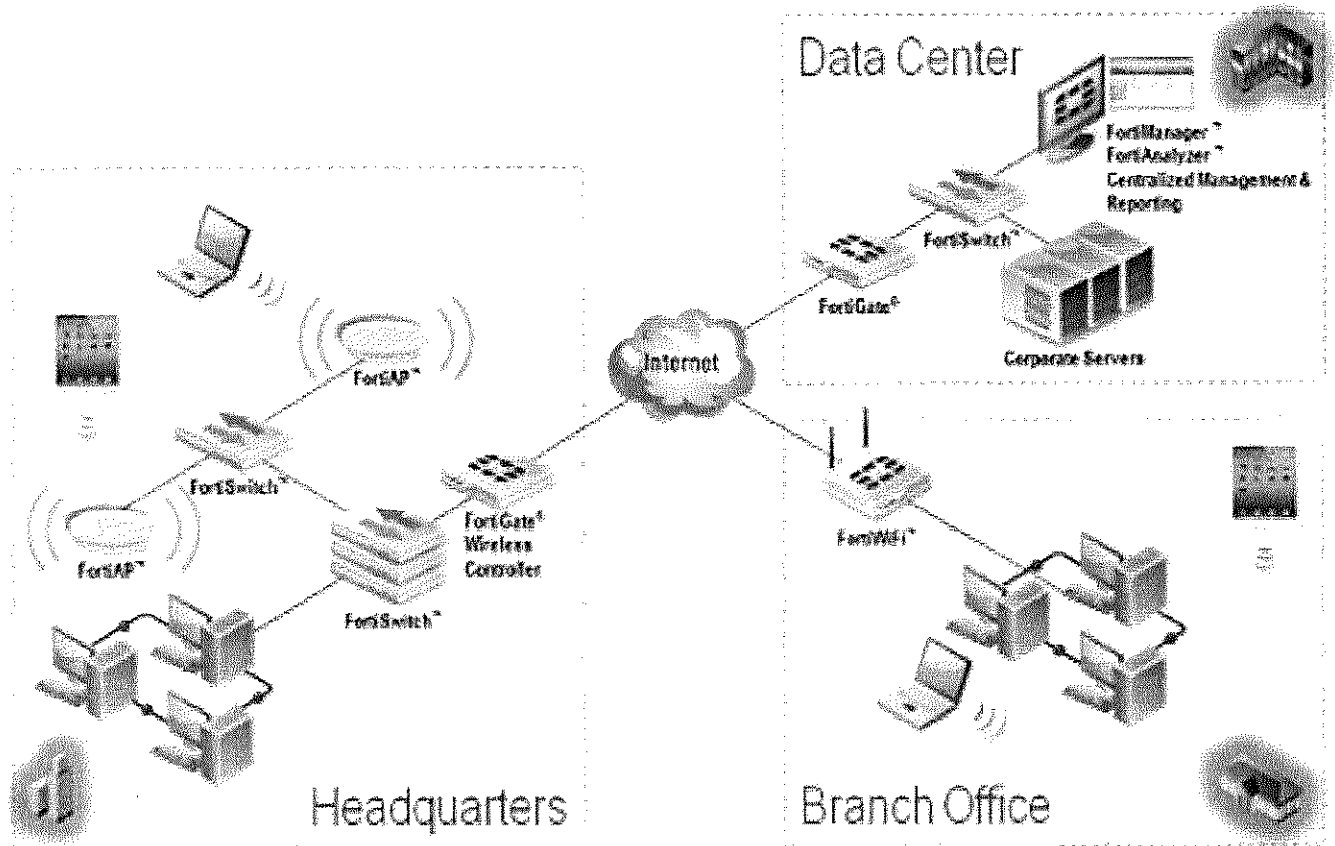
Data Center

FortiManager™
FortiAnalyzer™
Centralized Management & Reporting

FortiSwitch™

FortiGate®

Corporate Servers

Internet

FortiAP™

FortiSwitch™

FortiAP™

FortiGate®
Wireless
Controller

FortiSwitch™

FortiWiFi™

Headquarters

Branch Office